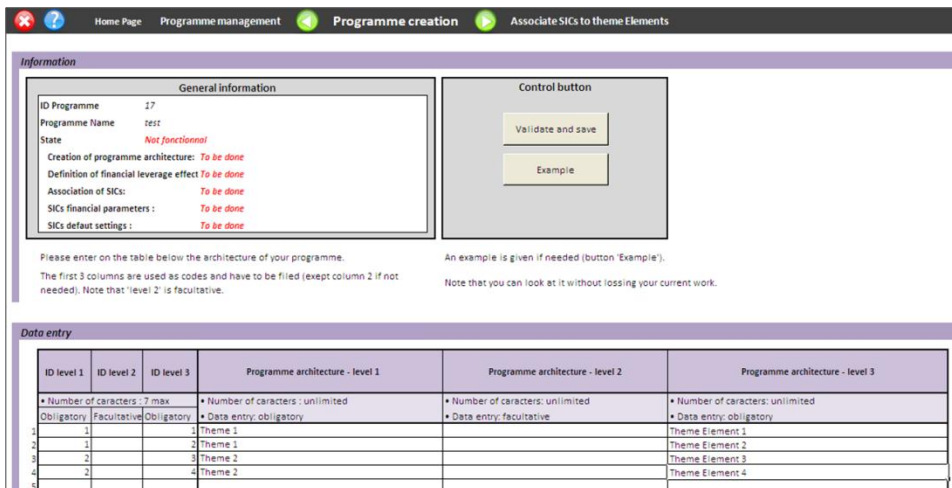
Home Page Programme management Programme creation Associate SICs to theme Elements

Information

General information

ID Programme 17
Programme Name test
State Not fonctionnal
Creation of programme architecture: To be done
Definition of financial leverage effect To be done
Association of SICs: To be done
SICs financial parameters : To be done
SICs defaut settings : To be done

Control button

Validate and save

Example

Please enter on the table below the architecture of your programme.

The first 3 columns are used as codes and have to be filed (exept column 2 if not needed). Note that 'level 2' is facultative.

An example is given if needed (button 'Example').

Note that you can look at it without lossing your current work.

Data entry

| | ID level 1 | ID level 2 | ID level 3 | Programme architecture - level 1 | Programme architecture - level 2 | Programme architecture - level 3 |
|---|---|---|---|---|---|---|
| | • Number of caracters : 7 max | | | • Number of caracters : unlimited | • Number of caracters: unlimited | • Number of caracters: unlimited |
| | Obligatory | Facultative | Obligatory | • Data entry: obligatory | • Data entry: facultative | • Data entry: obligatory |
| 1 | 1 | | 1 | Theme 1 | | Theme Element 1 |
| 2 | 1 | | 2 | Theme 1 | | Theme Element 2 |
| 3 | 2 | | 3 | Theme 2 | | Theme Element 3 |
| 4 | 2 | | 4 | Theme 2 | | Theme Element 4 |
| 5 | | | | | | |